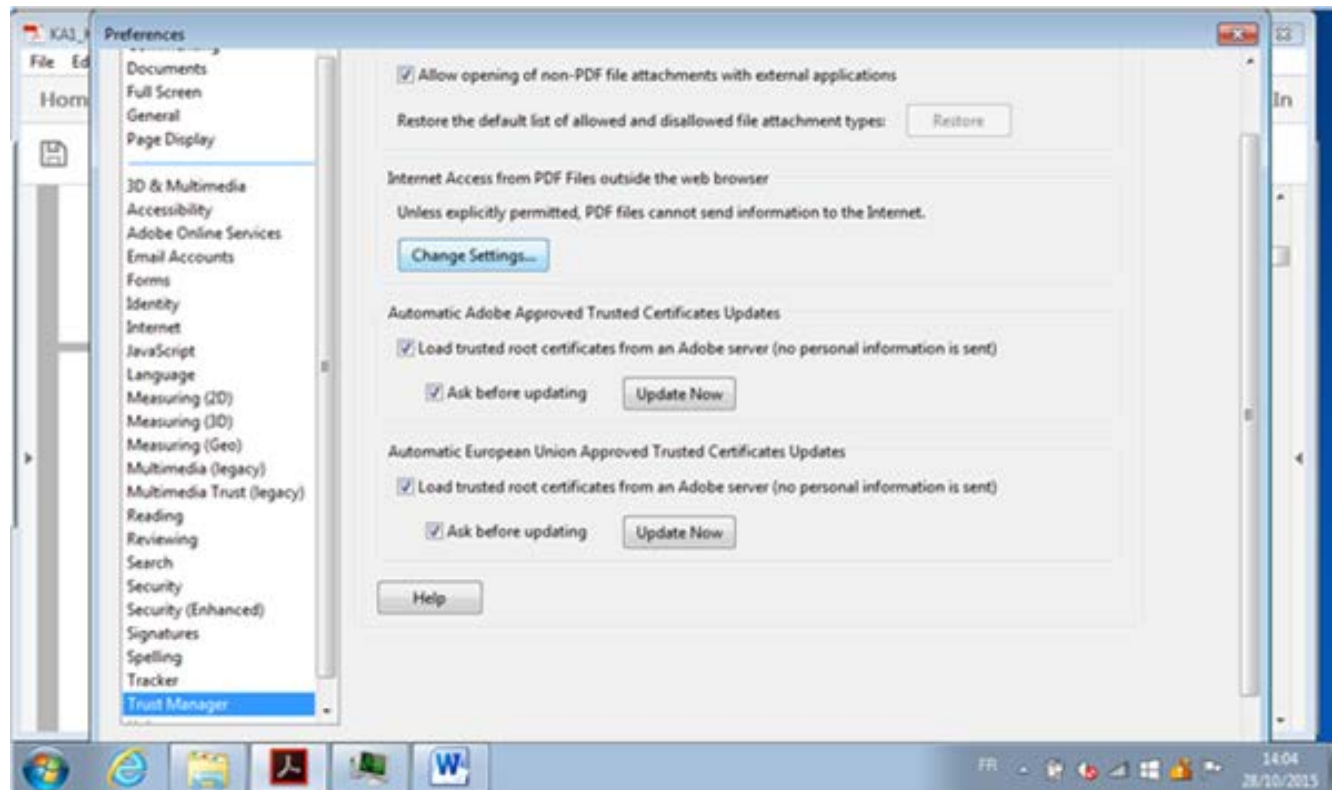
KA1_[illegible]
File Ed
Hom
In

Preferences

Documents
Full Screen
General
Page Display
3D & Multimedia
Accessibility
Adobe Online Services
Email Accounts
Forms
Identity
Internet
JavaScript
Language
Measuring (2D)
Measuring (3D)
Measuring (Geo)
Multimedia (legacy)
Multimedia Trust (legacy)
Reading
Reviewing
Search
Security
Security (Enhanced)
Signatures
Spelling
Tracker
Trust Manager

Allow opening of non-PDF file attachments with external applications

Restore the default list of allowed and disallowed file attachment types: Restore

Internet Access from PDF Files outside the web browser

Unless explicitly permitted, PDF files cannot send information to the Internet.

Change Settings...

Automatic Adobe Approved Trusted Certificates Updates

Load trusted root certificates from an Adobe server (no personal information is sent)

Ask before updating Update Now

Automatic European Union Approved Trusted Certificates Updates

Load trusted root certificates from an Adobe server (no personal information is sent)

Ask before updating Update Now

Help

FR
14:04
28/10/2015